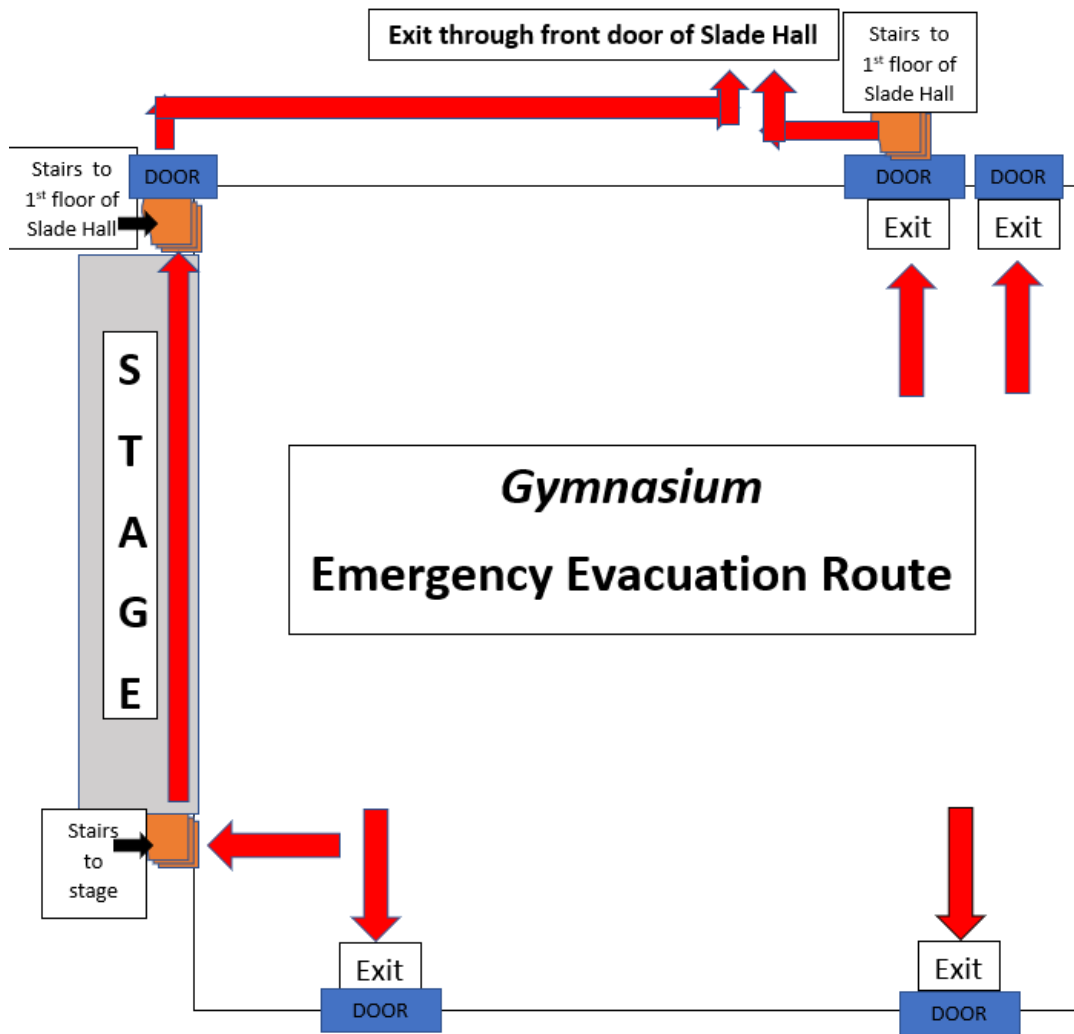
Exit through front door of Slade Hall

Stairs to $1^{st}$ floor of Slade Hall

Stairs to $1^{st}$ floor of Slade Hall

DOOR

DOOR

DOOR

Exit

Exit

S
T
A
G
E

*Gymnasium*

Emergency Evacuation Route

Stairs to stage

Exit

Exit

DOOR

DOOR